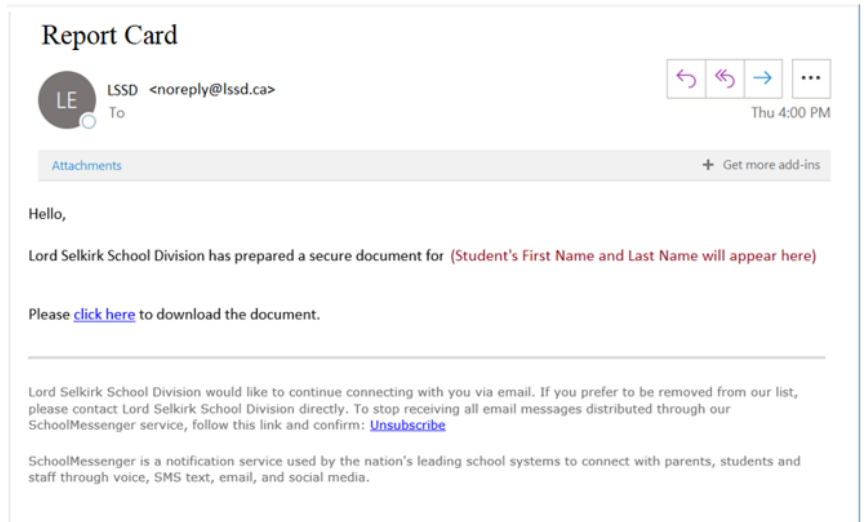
Report Card

LE

LSSD <noreply@lssd.ca>
To

...

Thu 4:00 PM

Attachments

+ Get more add-ins

Hello,

Lord Selkirk School Division has prepared a secure document for (Student's First Name and Last Name will appear here)

Please click here to download the document.

Lord Selkirk School Division would like to continue connecting with you via email. If you prefer to be removed from our list, please contact Lord Selkirk School Division directly. To stop receiving all email messages distributed through our SchoolMessenger service, follow this link and confirm: Unsubscribe

SchoolMessenger is a notification service used by the nation's leading school systems to connect with parents, students and staff through voice, SMS text, email, and social media.